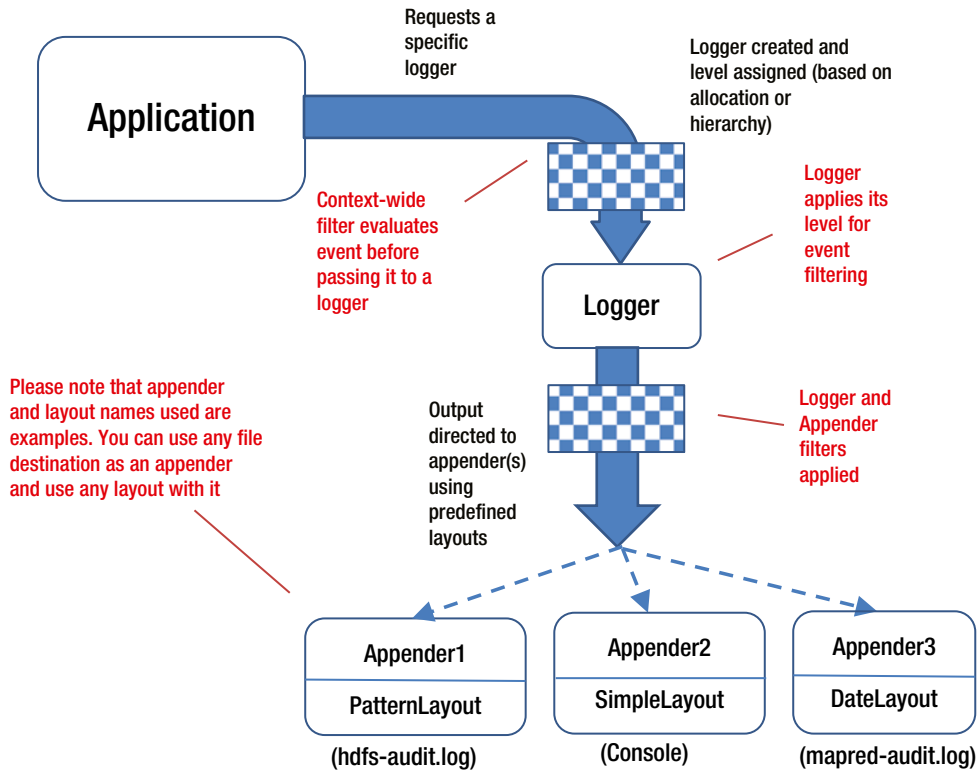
Application

Requests a specific logger

Logger created and level assigned (based on allocation or hierarchy)

Context-wide filter evaluates event before passing it to a logger

Logger applies its level for event filtering

Logger

Please note that appender and layout names used are examples. You can use any file destination as an appender and use any layout with it

Output directed to appender(s) using predefined layouts

Logger and Appender filters applied

Appender1

PatternLayout

(hdfs-audit.log)

Appender2

SimpleLayout

(Console)

Appender3

DateLayout

(mapred-audit.log)